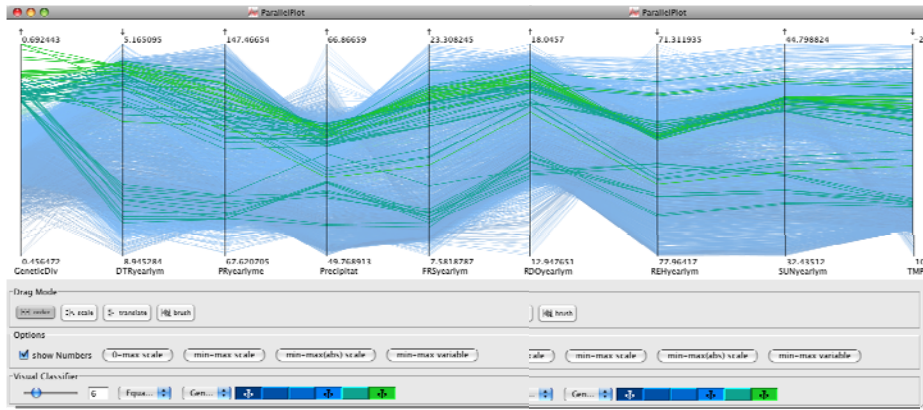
ParallelPlot
ParallelPlot

↑ 0.692443
↓ 5.165095
↑ 147.46654
↑ 66.86659
↓ 23.308245
↓ 18.0457
↓ 71.311935
↓ 44.798824
↑ 2

0.456472
GeneticDiv
8.945284
DTRyearlym
67.620705
PRyearlyme
49.768913
Precipitat
7.5818787
FRSyearlym
12.947631
RDOyearlym
77.96417
REHyearlym
32.43512
SUNyearlym
1
TMP

Drag Mode
order
scale
translate
brush
brush

Options
show Numbers
0-max scale
min-max scale
min-max(abs) scale
min-max variable
scale
min-max scale
min-max(abs) scale
min-max variable

Visual Classifier
6
Equa...
Gen...
Gen...